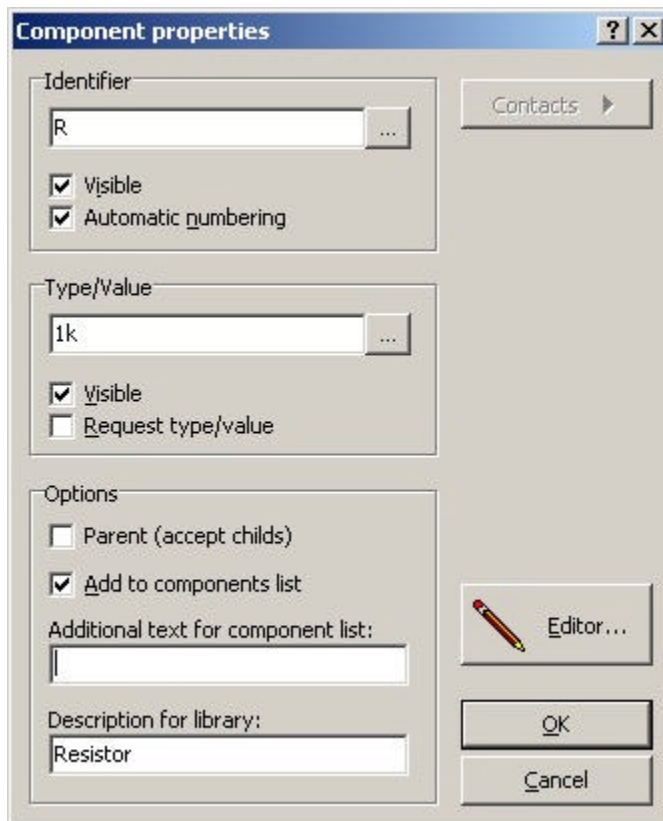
Component properties

? X

Identifier

R

...

Visible

Automatic numbering

Contacts

Type/Value

1k

...

Visible

Request type/value

Options

Parent (accept childs)

Add to components list

Additional text for component list:

Description for library:

Resistor

Editor...

OK

Cancel